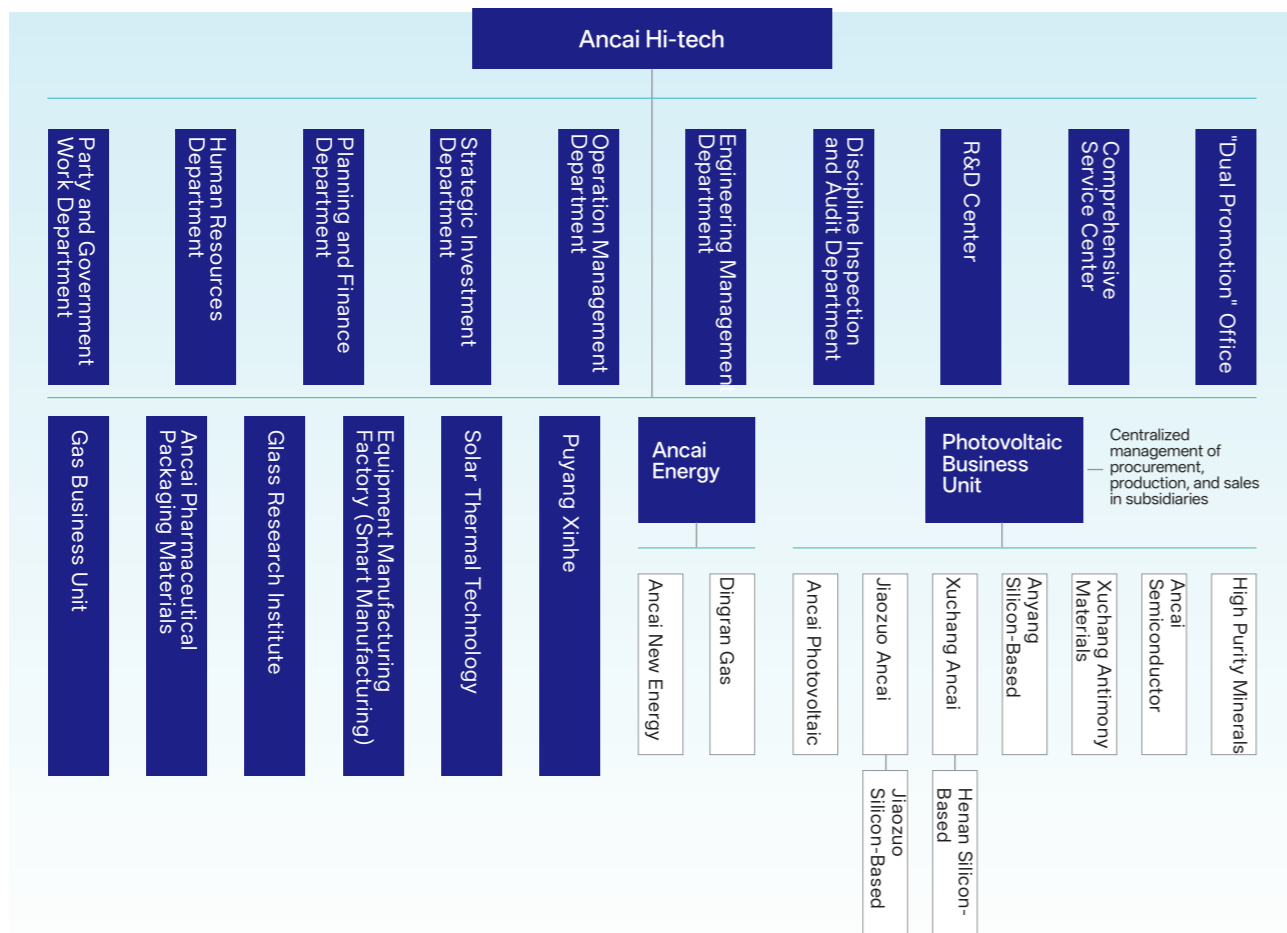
Ancai Hi-tech

Party and Government Work Department

Human Resources Department

Planning and Finance Department

Strategic Investment Department

Operation Management Department

Engineering Management Department

Discipline Inspection and Audit Department

R&D Center

Comprehensive Service Center

"Dual Promotion" Office

Gas Business Unit

Ancai Pharmaceutical Packaging Materials

Glass Research Institute

Equipment Manufacturing Factory (Smart Manufacturing)

Solar Thermal Technology

Puyang Xinhe

Ancai Energy

Ancai New Energy

Dingran Gas

Photovoltaic Business Unit

Centralized management of procurement, production, and sales in subsidiaries

Ancai Photovoltaic

Jiaozuo Ancai

Jiaozuo Silicon-Based

Xuchang Ancai

Henan Silicon-Based

Anyang Silicon-Based

Xuchang Antimony Materials

Ancai Semiconductor

High Purity Minerals